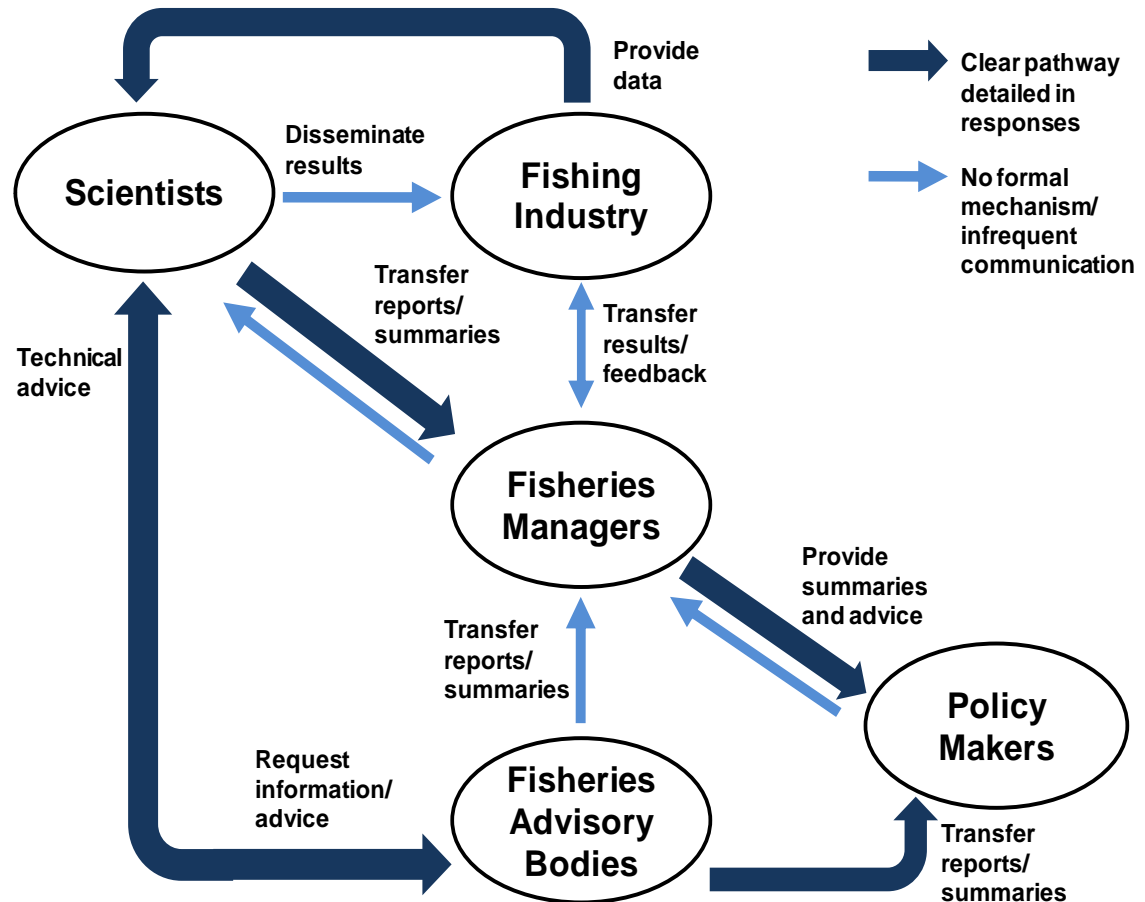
Provide data

Clear pathway detailed in responses

No formal mechanism/ infrequent communication

Disseminate results

Scientists

Fishing Industry

Transfer reports/ summaries

Transfer results/ feedback

Technical advice

Fisheries Managers

Provide summaries and advice

Transfer reports/ summaries

Policy Makers

Request information/ advice

Fisheries Advisory Bodies

Transfer reports/ summaries